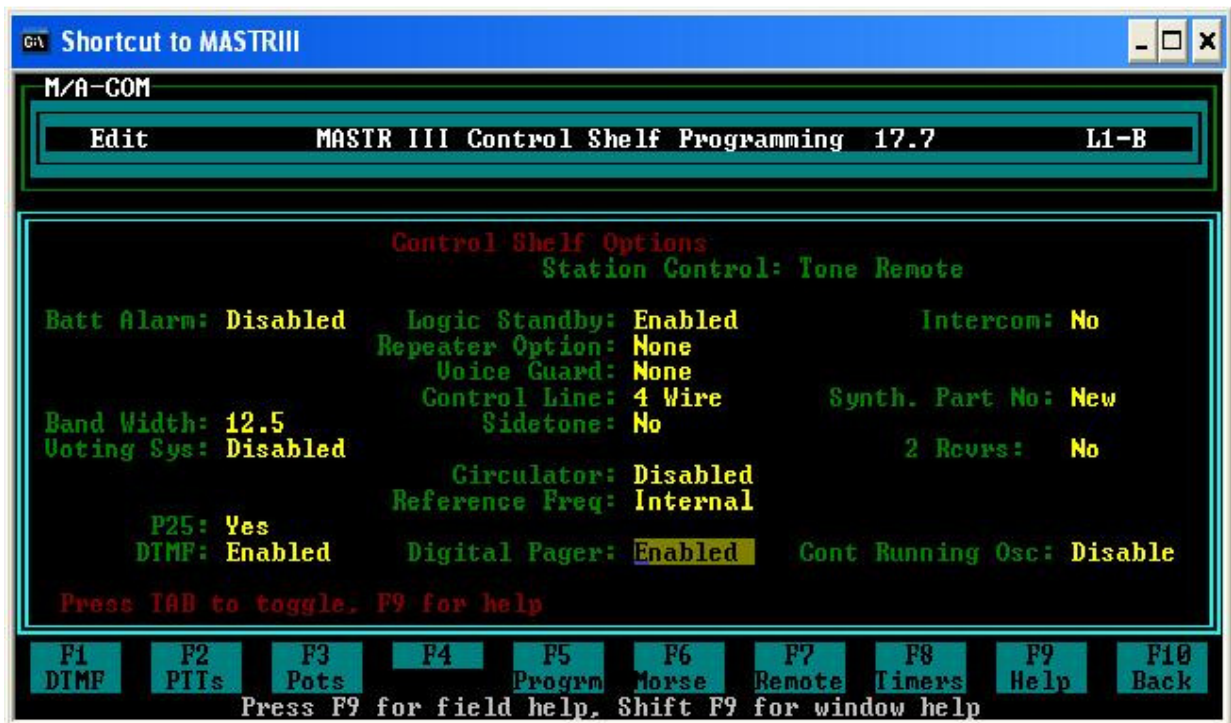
Shortcut to MASTRIII

M/A-COM

Edit MASTR III Control Shelf Programming 17.7 L1-B

Control Shelf Options
Station Control: Tone Remote

Batt Alarm: Disabled
Logic Standby: Enabled
Intercom: No
Repeater Option: None
Voice Guard: None
Control Line: 4 Wire
Synth. Part No: New
Band Width: 12.5
Sidetone: No
Voting Sys: Disabled
2 Rcvrs: No
Circulator: Disabled
Reference Freq: Internal
P25: Yes
DTMF: Enabled
Digital Pager: Enabled
Cont Running Osc: Disable

Press TAB to toggle. F9 for help

| F1 DTMF | F2 PTTs | F3 Pots | F4 | F5 Progrm | F6 Morse | F7 Remote | F8 Timers | F9 Help | F10 Back |
|---|---|---|---|---|---|---|---|---|---|

Press F9 for field help, Shift F9 for window help